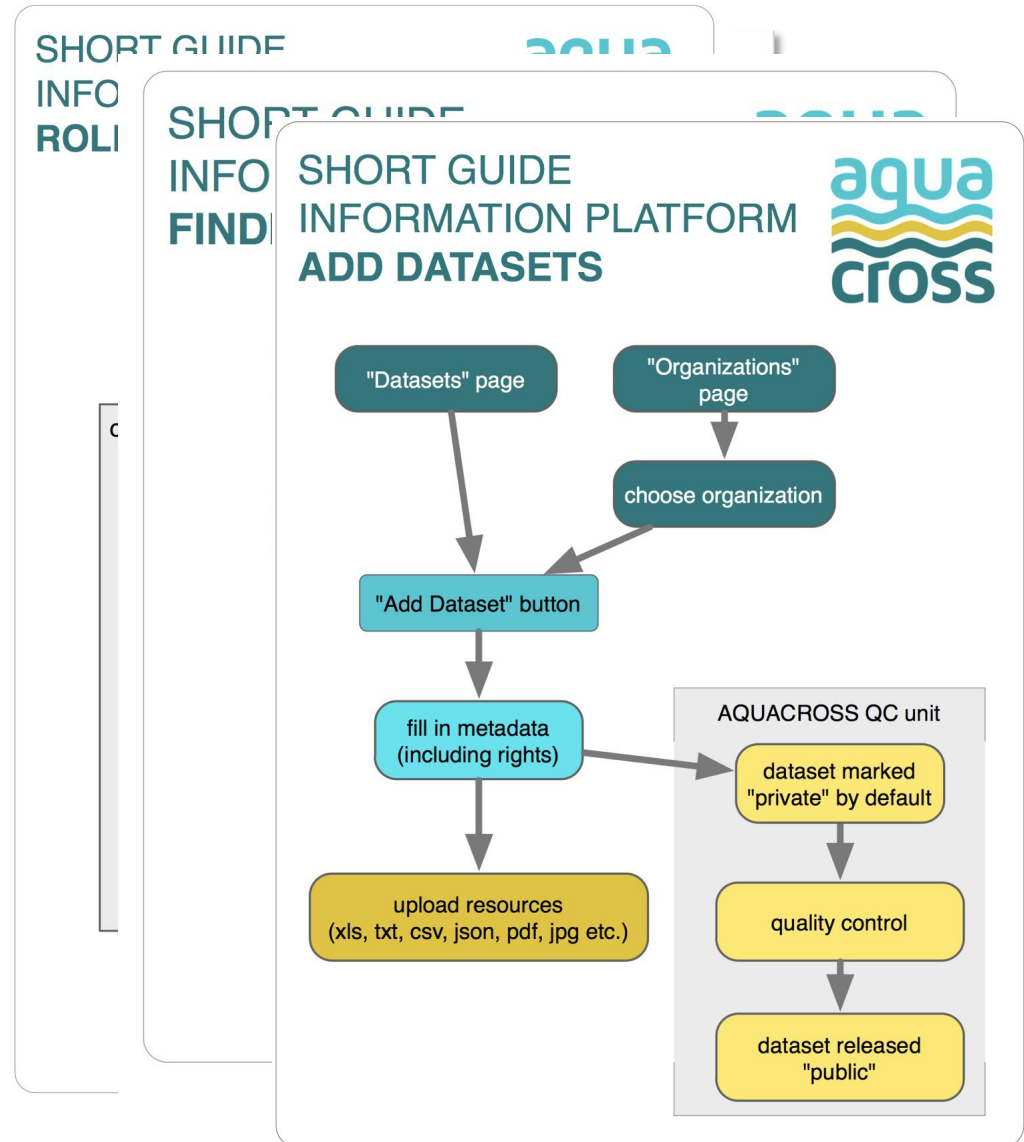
SHORT GUIDE
INFO
ROLI

aqua

SHORT GUIDE
INFO
FINDI

aqua

SHORT GUIDE
INFORMATION PLATFORM
ADD DATASETS

aqua
cross

"Datasets" page

"Organizations" page

choose organization

"Add Dataset" button

fill in metadata (including rights)

upload resources (xls, txt, csv, json, pdf, jpg etc.)

AQUACROSS QC unit

dataset marked "private" by default

quality control

dataset released "public"